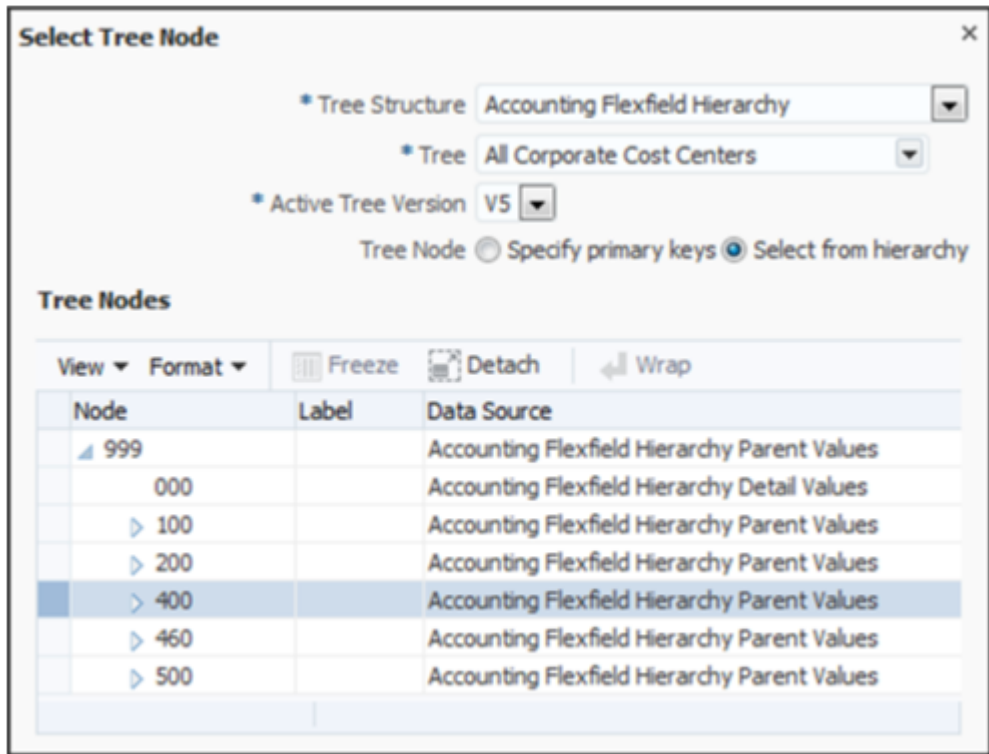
Select Tree Node

×

* Tree Structure Accounting Flexfield Hierarchy

* Tree All Corporate Cost Centers

* Active Tree Version V5

Tree Node Specify primary keys Select from hierarchy

Tree Nodes

View ▾ Format ▾ Freeze Detach Wrap

| Node | Label | Data Source |
|---|---|---|
| 999 | | Accounting Flexfield Hierarchy Parent Values |
| 000 | | Accounting Flexfield Hierarchy Detail Values |
| 100 | | Accounting Flexfield Hierarchy Parent Values |
| 200 | | Accounting Flexfield Hierarchy Parent Values |
| 400 | | Accounting Flexfield Hierarchy Parent Values |
| 460 | | Accounting Flexfield Hierarchy Parent Values |
| 500 | | Accounting Flexfield Hierarchy Parent Values |